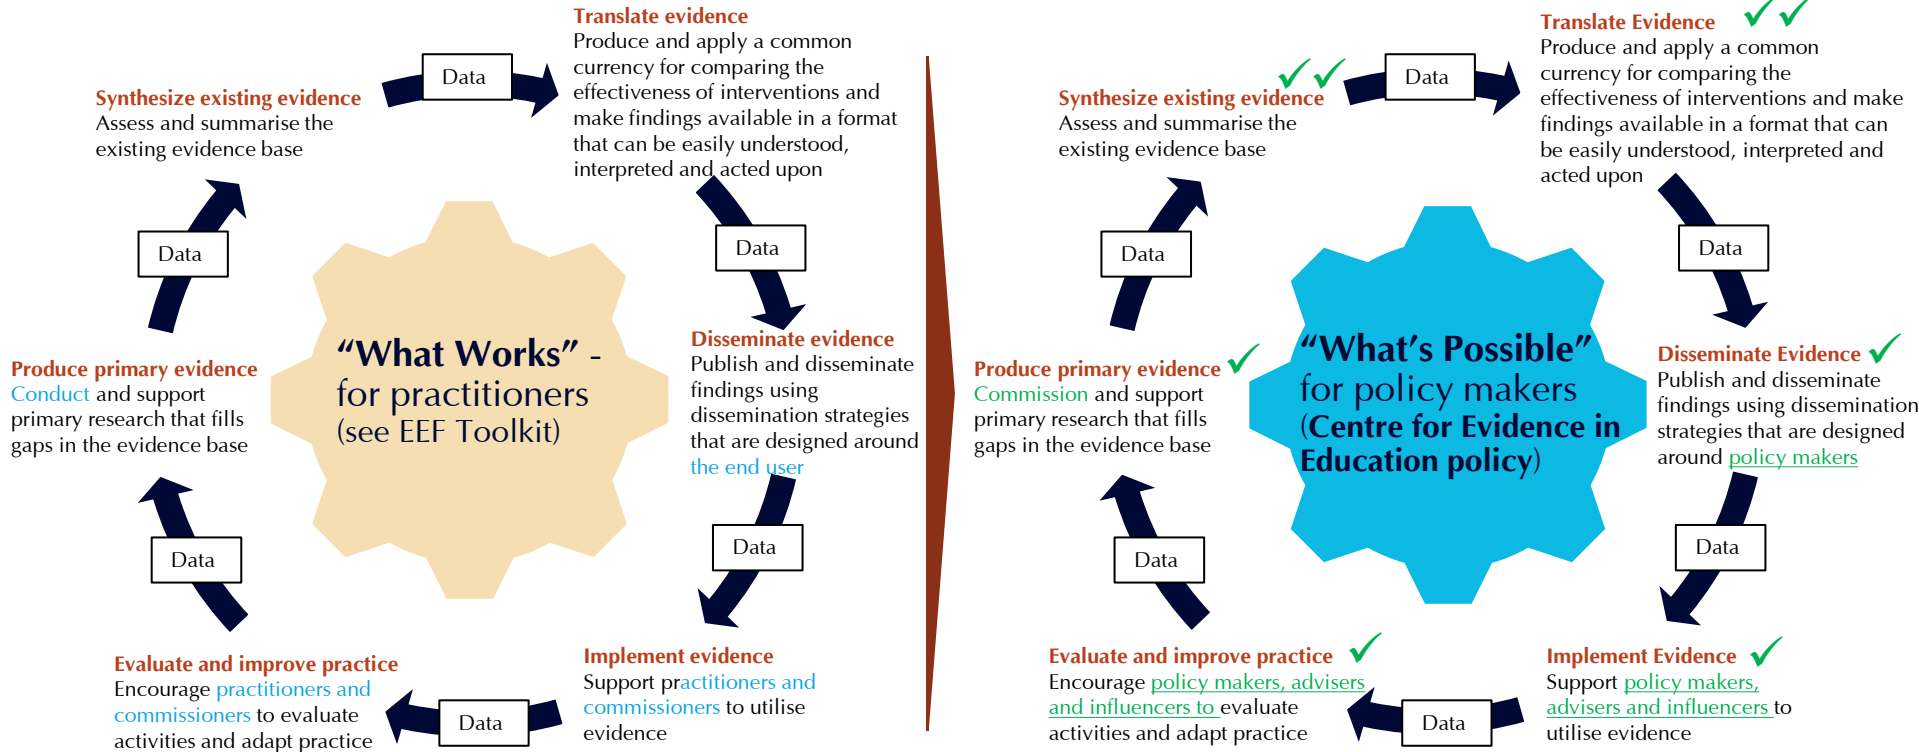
Translate evidence
Produce and apply a common currency for comparing the effectiveness of interventions and make findings available in a format that can be easily understood, interpreted and acted upon

Data

Synthesize existing evidence
Assess and summarise the existing evidence base

Data

“What Works” - for practitioners (see EEF Toolkit)

Data

Disseminate evidence
Publish and disseminate findings using dissemination strategies that are designed around the end user

Produce primary evidence
Conduct and support primary research that fills gaps in the evidence base

Data

Data

Evaluate and improve practice
Encourage practitioners and commissioners to evaluate activities and adapt practice

Data

Implement evidence
Support practitioners and commissioners to utilise evidence

Translate Evidence
Produce and apply a common currency for comparing the effectiveness of interventions and make findings available in a format that can be easily understood, interpreted and acted upon

Data

Synthesize existing evidence
Assess and summarise the existing evidence base

Data

“What’s Possible” for policy makers (Centre for Evidence in Education policy)

Data

Disseminate Evidence
Publish and disseminate findings using dissemination strategies that are designed around policy makers

Produce primary evidence
Commission and support primary research that fills gaps in the evidence base

Data

Data

Evaluate and improve practice
Encourage policy makers, advisers and influencers to evaluate activities and adapt practice

Data

Implement Evidence
Support policy makers, advisers and influencers to utilise evidence